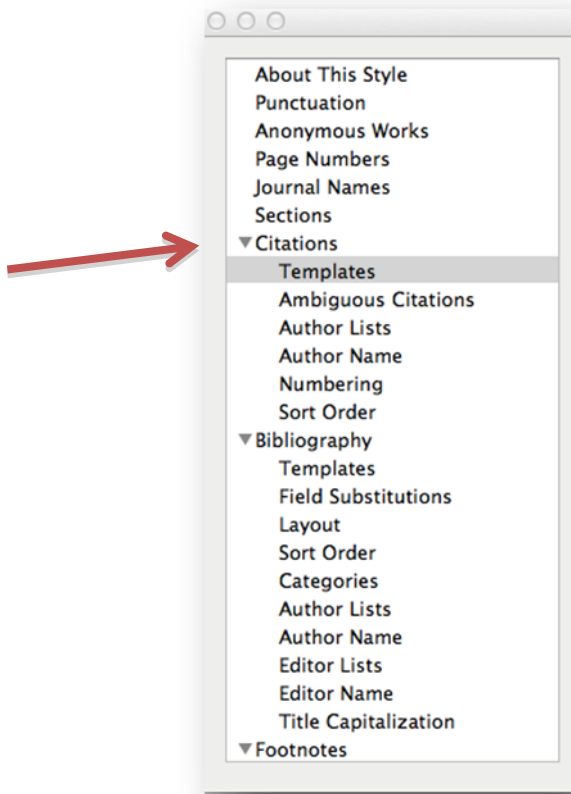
About This Style
Punctuation
Anonymous Works
Page Numbers
Journal Names
Sections
▼Citations
Templates
Ambiguous Citations
Author Lists
Author Name
Numbering
Sort Order
▼Bibliography
Templates
Field Substitutions
Layout
Sort Order
Categories
Author Lists
Author Name
Editor Lists
Editor Name
Title Capitalization
▼Footnotes